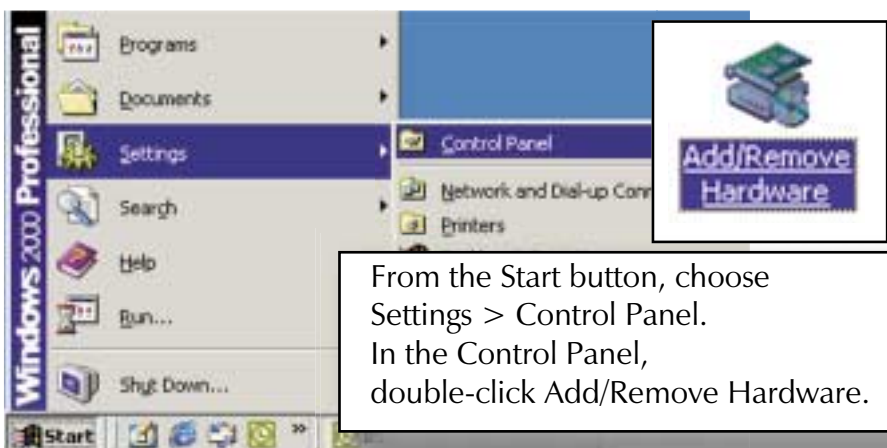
Windows 2000 Professional

Programs
Documents
Settings
Search
Help
Run...
Shut Down...

Control Panel
Network and Dial-up Conn
Printers

Add/Remove Hardware

From the Start button, choose Settings > Control Panel.
In the Control Panel, double-click Add/Remove Hardware.

Start